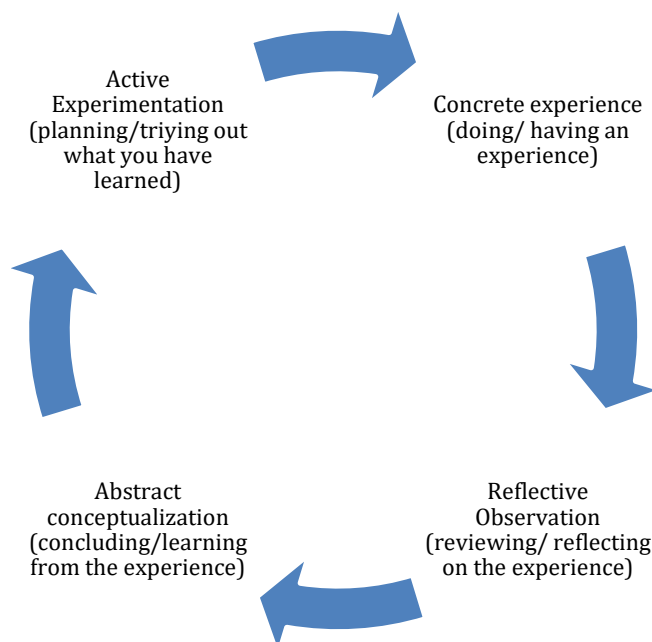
Active Experimentation (planning/triying out what you have learned)

Concrete experience (doing/ having an experience)

Reflective Observation (reviewing/ reflecting on the experience)

Abstract conceptualization (concluding/learning from the experience)